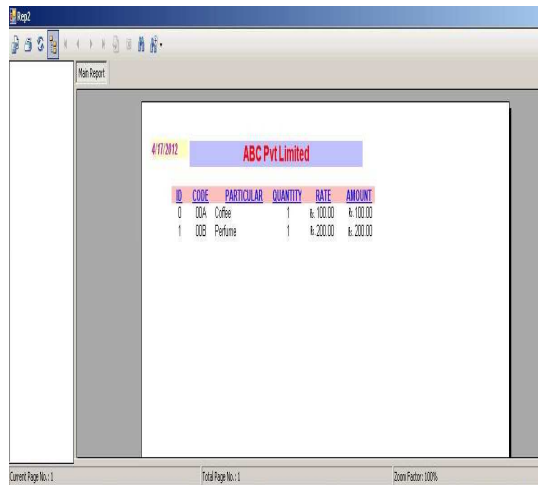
Rep2

Main Report

4/17/2012

ABC Pvt Limited

| ID | CODE | PARTICULAR | QUANTITY | RATE | AMOUNT |
|---|---|---|---|---|---|
| 0 | 00A | Coffee | 1 | Rs 100.00 | Rs 100.00 |
| 1 | 00B | Perfume | 1 | Rs 200.00 | Rs 200.00 |

Current Page No.: 1

Total Page No.: 1

Zoom Factor: 100%